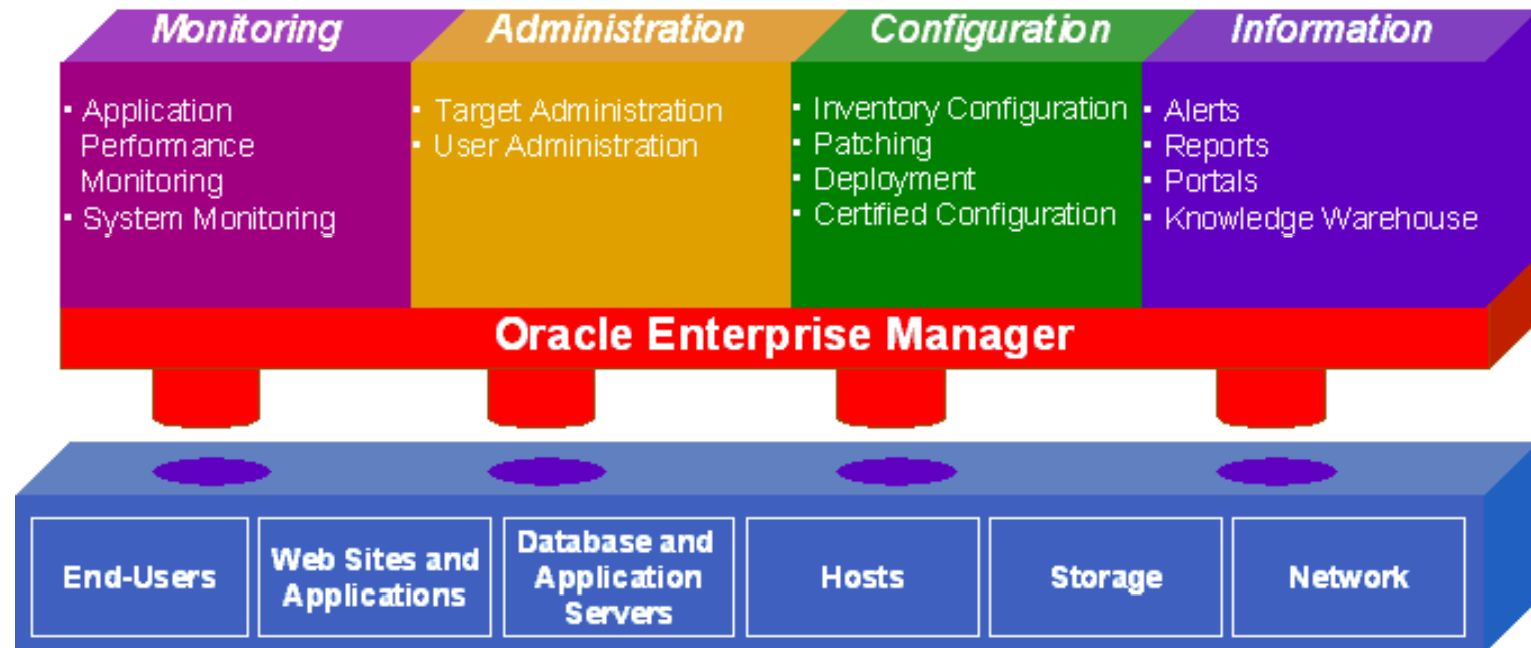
Monitoring

- Application Performance Monitoring
- System Monitoring

Administration

- Target Administration
- User Administration

Configuration

- Inventory Configuration
- Patching
- Deployment
- Certified Configuration

Information

- Alerts
- Reports
- Portals
- Knowledge Warehouse

Oracle Enterprise Manager

End-Users

Web Sites and Applications

Database and Application Servers

Hosts

Storage

Network